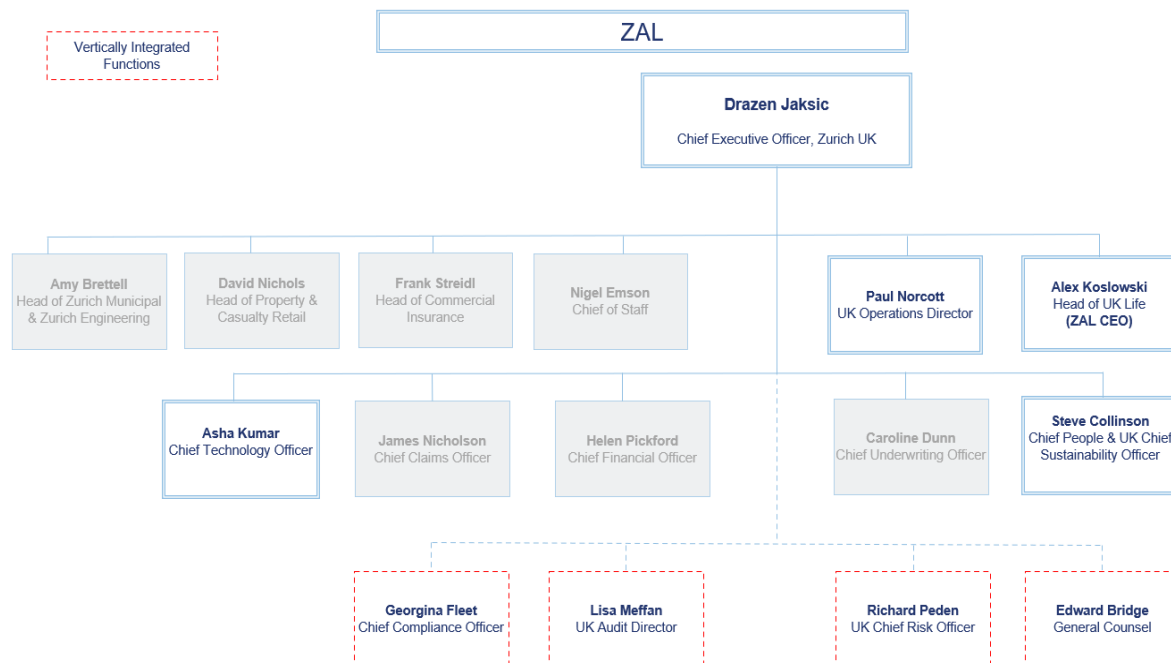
ZAL

Vertically Integrated Functions

Drazen Jaksic
Chief Executive Officer, Zurich UK

Amy Brettell
Head of Zurich Municipal & Zurich Engineering

David Nichols
Head of Property & Casualty Retail

Frank Streidl
Head of Commercial Insurance

Nigel Emson
Chief of Staff

Paul Norcott
UK Operations Director

Alex Koslowski
Head of UK Life
(ZAL CEO)

Asha Kumar
Chief Technology Officer

James Nicholson
Chief Claims Officer

Helen Pickford
Chief Financial Officer

Caroline Dunn
Chief Underwriting Officer

Steve Collinson
Chief People & UK Chief Sustainability Officer

Georgina Fleet
Chief Compliance Officer

Lisa Meffan
UK Audit Director

Richard Peden
UK Chief Risk Officer

Edward Bridge
General Counsel